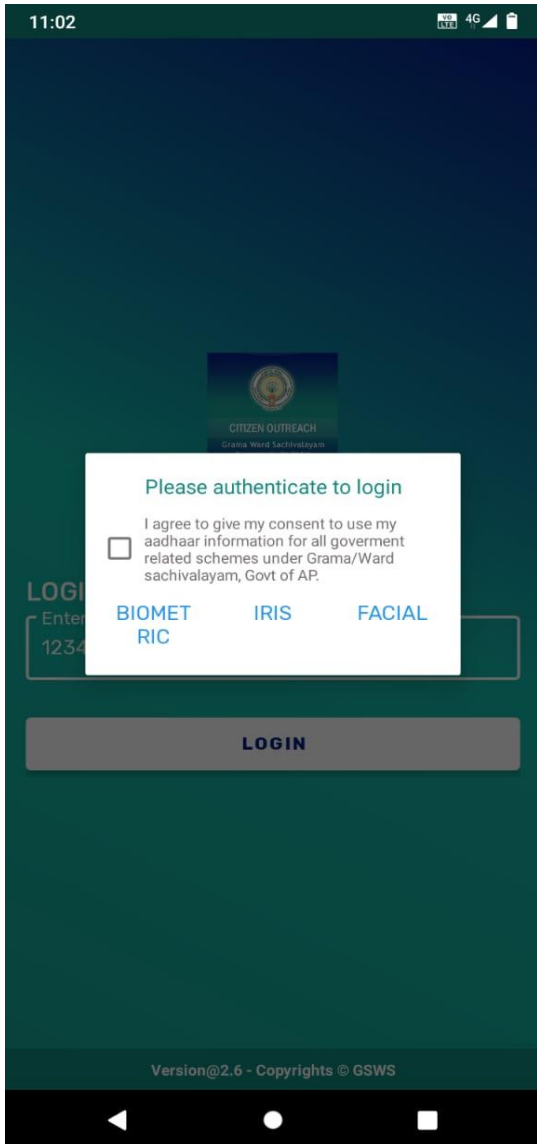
11:02

VO LTE 4G

CITIZEN OUTREACH
Grama Ward Sachivalayam

Please authenticate to login

I agree to give my consent to use my aadhaar information for all goverment related schemes under Grama/Ward sachivalayam, Govt of AP.

BIOMETRIC IRIS FACIAL

LOGI
Enter
1234

LOGIN

Version@2.6 - Copyrights © GSWS